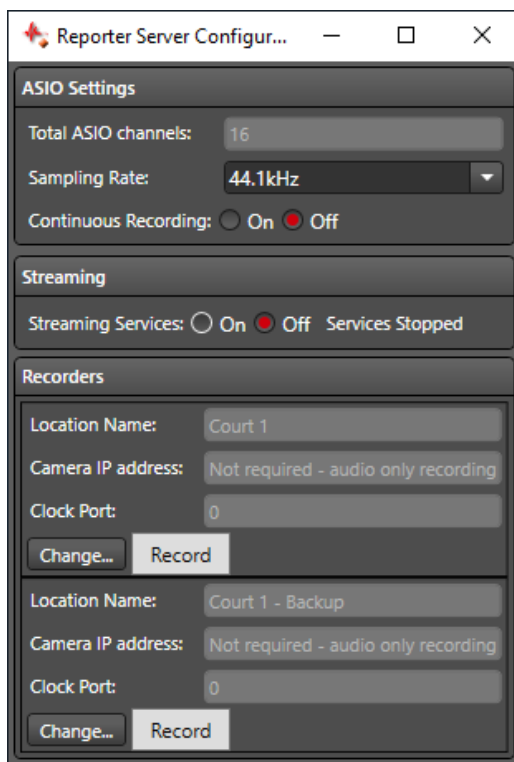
Reporter Server Configur...

ASIO Settings

Total ASIO channels: 16

Sampling Rate: 44.1kHz

Continuous Recording: On Off

Streaming

Streaming Services: On Off Services Stopped

Recorders

Location Name: Court 1

Camera IP address: Not required - audio only recording

Clock Port: 0

Change... Record

Location Name: Court 1 - Backup

Camera IP address: Not required - audio only recording

Clock Port: 0

Change... Record